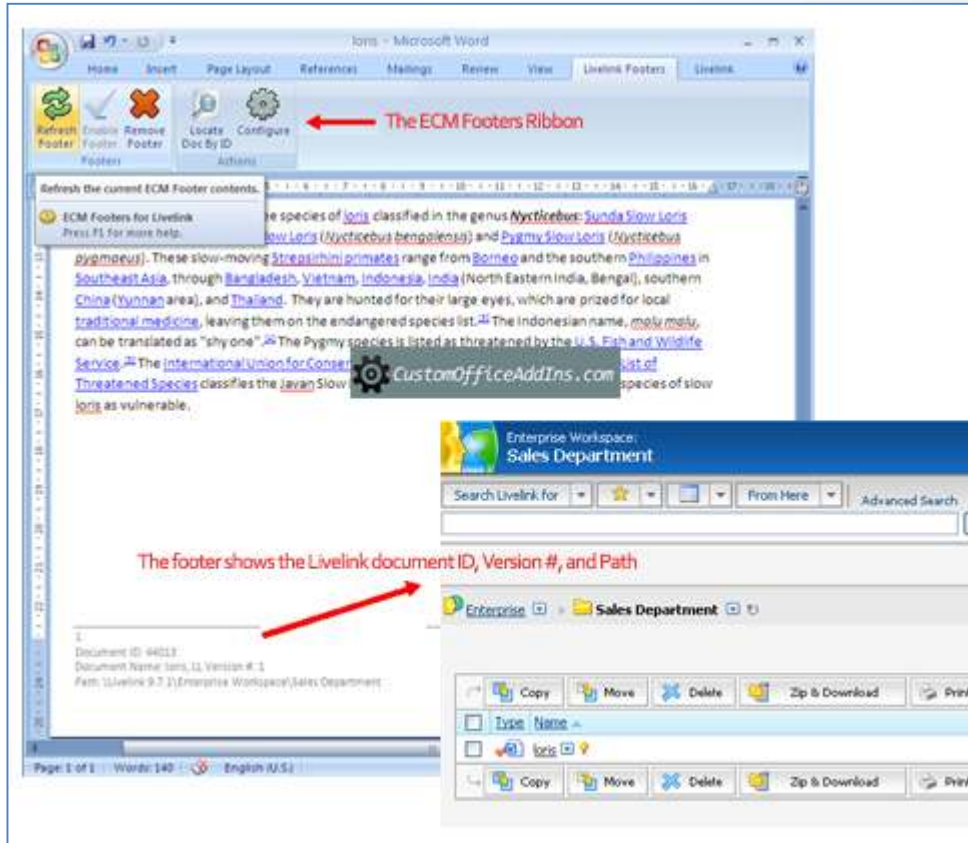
loris - Microsoft Word

Home Insert Page Layout References Mailings Review View Livelink Footers Livelink

Refresh Footer Enable Footer Remove Footer
Footers
Locate Doc By ID Configure
Actions

The ECM Footers Ribbon

Refresh the current ECM Footer contents.

ECM Footers for Livelink
Press F1 for more help.

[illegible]e species of loris classified in the genus *Nycticebus*: Sunda Slow Loris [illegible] Slow Loris (*Nycticebus bengalensis*) and Pygmy Slow Loris (*Nycticebus pygmaeus*). These slow-moving Strepsirhini primates range from Borneo and the southern Philippines in Southeast Asia, through Bangladesh, Vietnam, Indonesia, India (North Eastern India, Bengal), southern China (Yunnan area), and Thailand. They are hunted for their large eyes, which are prized for local traditional medicine, leaving them on the endangered species list.[1] The Indonesian name, malu malu, can be translated as "shy one".[2] The Pygmy species is listed as threatened by the U.S. Fish and Wildlife Service.[3] The International Union for Conser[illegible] List of Threatened Species classifies the Javan Slow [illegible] species of slow loris as vulnerable.

CustomOfficeAddIns.com

The footer shows the Livelink document ID, Version #, and Path

1
Document ID: 44013
Document Name: loris, 1), Version #: 1
Path: 1Livelink 9.7.1\Enterprise Workspace\Sales Department

Page: 1 of 1 Words: 140 English (U.S.)

Enterprise Workspace:
Sales Department

Search Livelink for From Here Advanced Search

Enterprise Sales Department

Copy Move Delete Zip & Download Prin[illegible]

Type Name

loris

Copy Move Delete Zip & Download Prin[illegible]